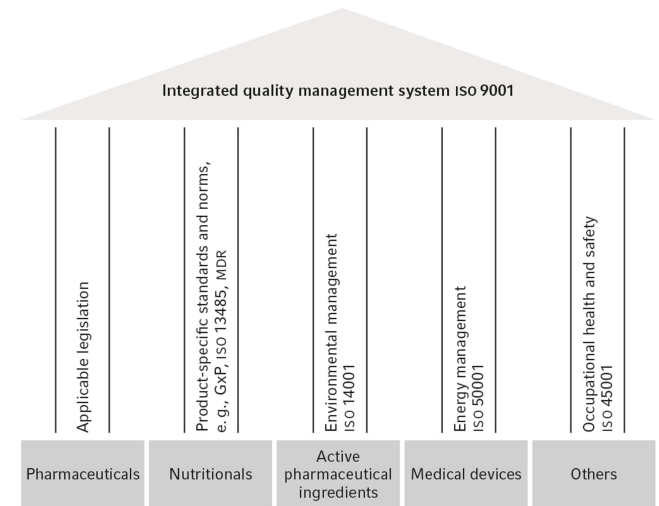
Integrated quality management system ISO 9001

Applicable legislation

Product-specific standards and norms, e.g., GxP, ISO 13485, MDR

Environmental management ISO 14001

Energy management ISO 50001

Occupational health and safety ISO 45001

| Pharmaceuticals | Nutritionals | Active pharmaceutical ingredients | Medical devices | Others |
|---|---|---|---|---|